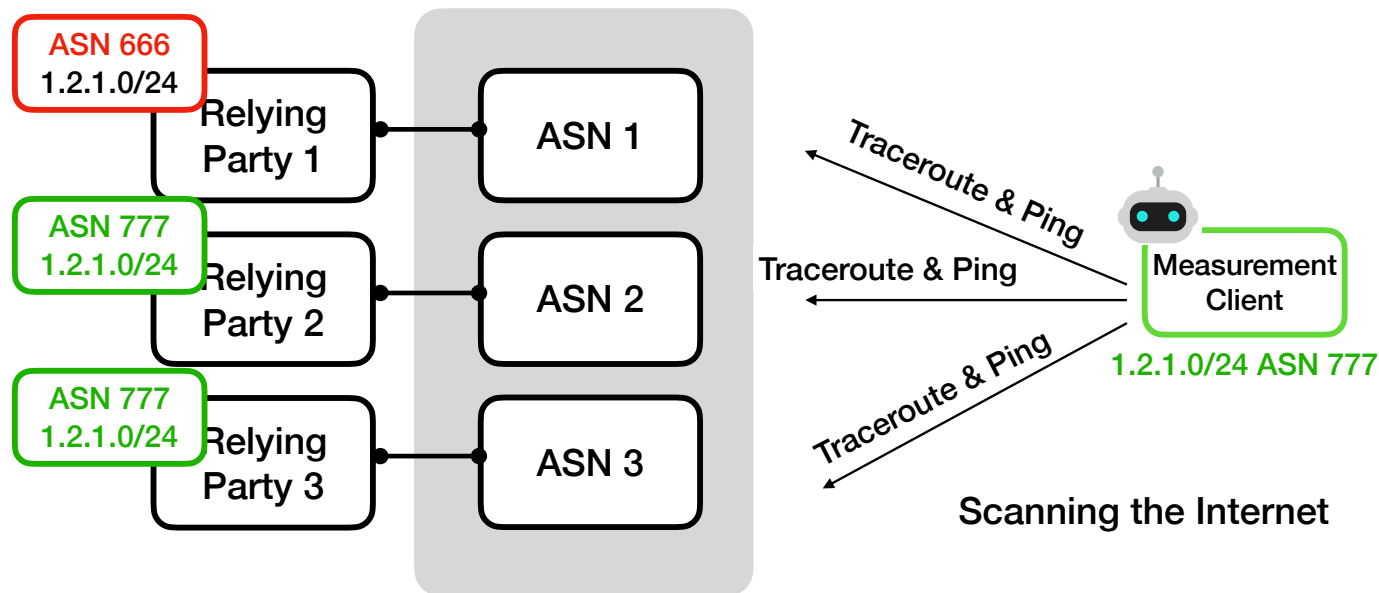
ASN 666
1.2.1.0/24

Relying Party 1

ASN 777
1.2.1.0/24

Relying Party 2

ASN 777
1.2.1.0/24

Relying Party 3

ASN 1

ASN 2

ASN 3

Traceroute & Ping

Traceroute & Ping

Traceroute & Ping

Measurement Client

1.2.1.0/24 ASN 777

Scanning the Internet